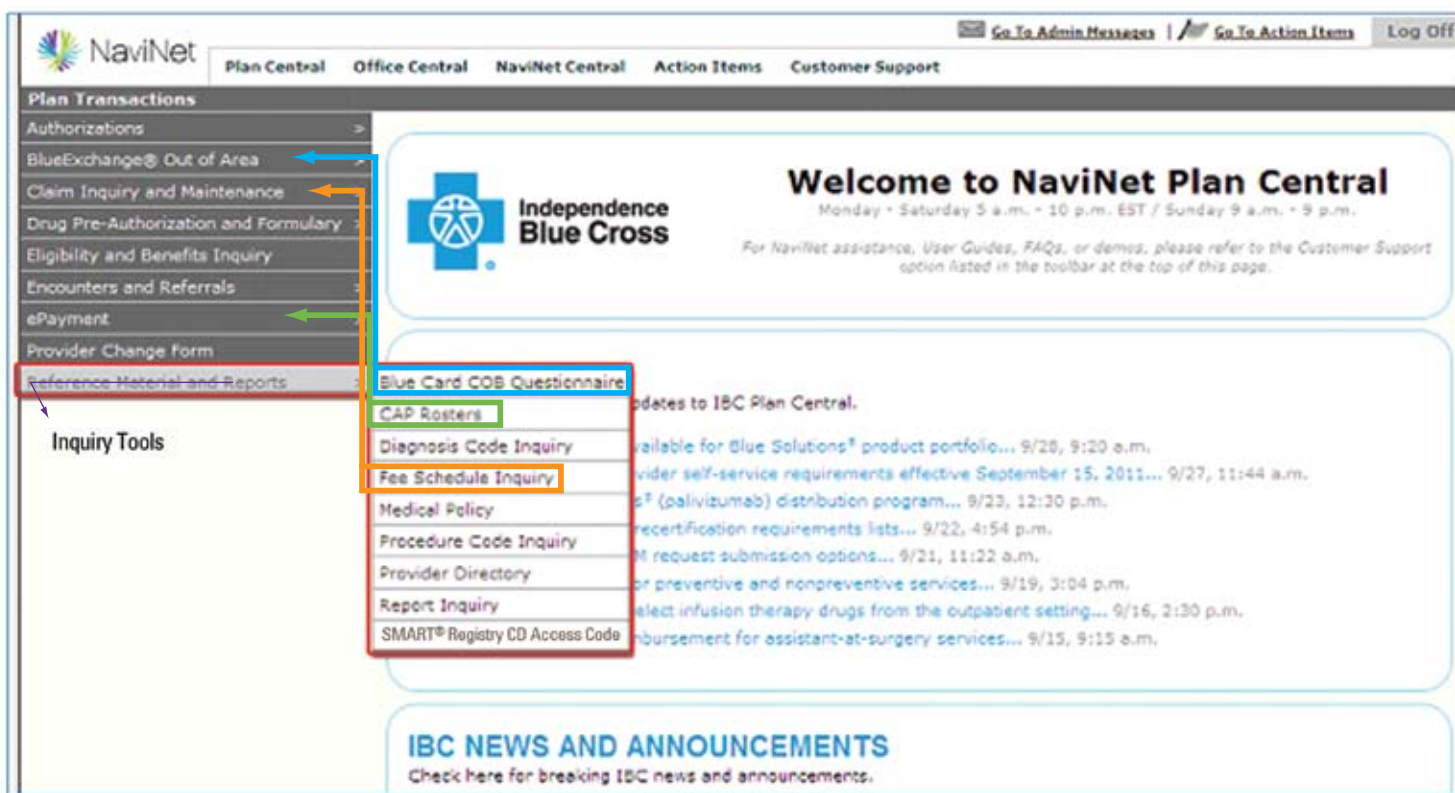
NaviNet

Go To Admin Messages | Go To Action Items | Log Off

Plan Central | Office Central | NaviNet Central | Action Items | Customer Support

Plan Transactions
Authorizations >
BlueExchange® Out of Area >
Claim Inquiry and Maintenance
Drug Pre-Authorization and Formulary >
Eligibility and Benefits Inquiry
Encounters and Referrals >
ePayment >
Provider Change Form
Reference Material and Reports >

Inquiry Tools

Blue Card COB Questionnaire
CAP Rosters
Diagnosis Code Inquiry
Fee Schedule Inquiry
Medical Policy
Procedure Code Inquiry
Provider Directory
Report Inquiry
SMART® Registry CD Access Code

Independence Blue Cross

Welcome to NaviNet Plan Central
Monday - Saturday 5 a.m. - 10 p.m. EST / Sunday 9 a.m. - 9 p.m.

For NaviNet assistance, User Guides, FAQs, or demos, please refer to the Customer Support option listed in the toolbar at the top of this page.

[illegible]pdates to IBC Plan Central.

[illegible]vailable for Blue Solutions³ product portfolio... 9/28, 9:20 a.m.
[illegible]vider self-service requirements effective September 15, 2011... 9/27, 11:44 a.m.
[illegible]s³ (palivizumab) distribution program... 9/23, 12:30 p.m.
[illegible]recertification requirements lists... 9/22, 4:54 p.m.
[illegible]M request submission options... 9/21, 11:22 a.m.
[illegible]r preventive and nonpreventive services... 9/19, 3:04 p.m.
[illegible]elect infusion therapy drugs from the outpatient setting... 9/16, 2:30 p.m.
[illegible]nbursement for assistant-at-surgery services... 9/15, 9:15 a.m.

IBC NEWS AND ANNOUNCEMENTS
Check here for breaking IBC news and announcements.